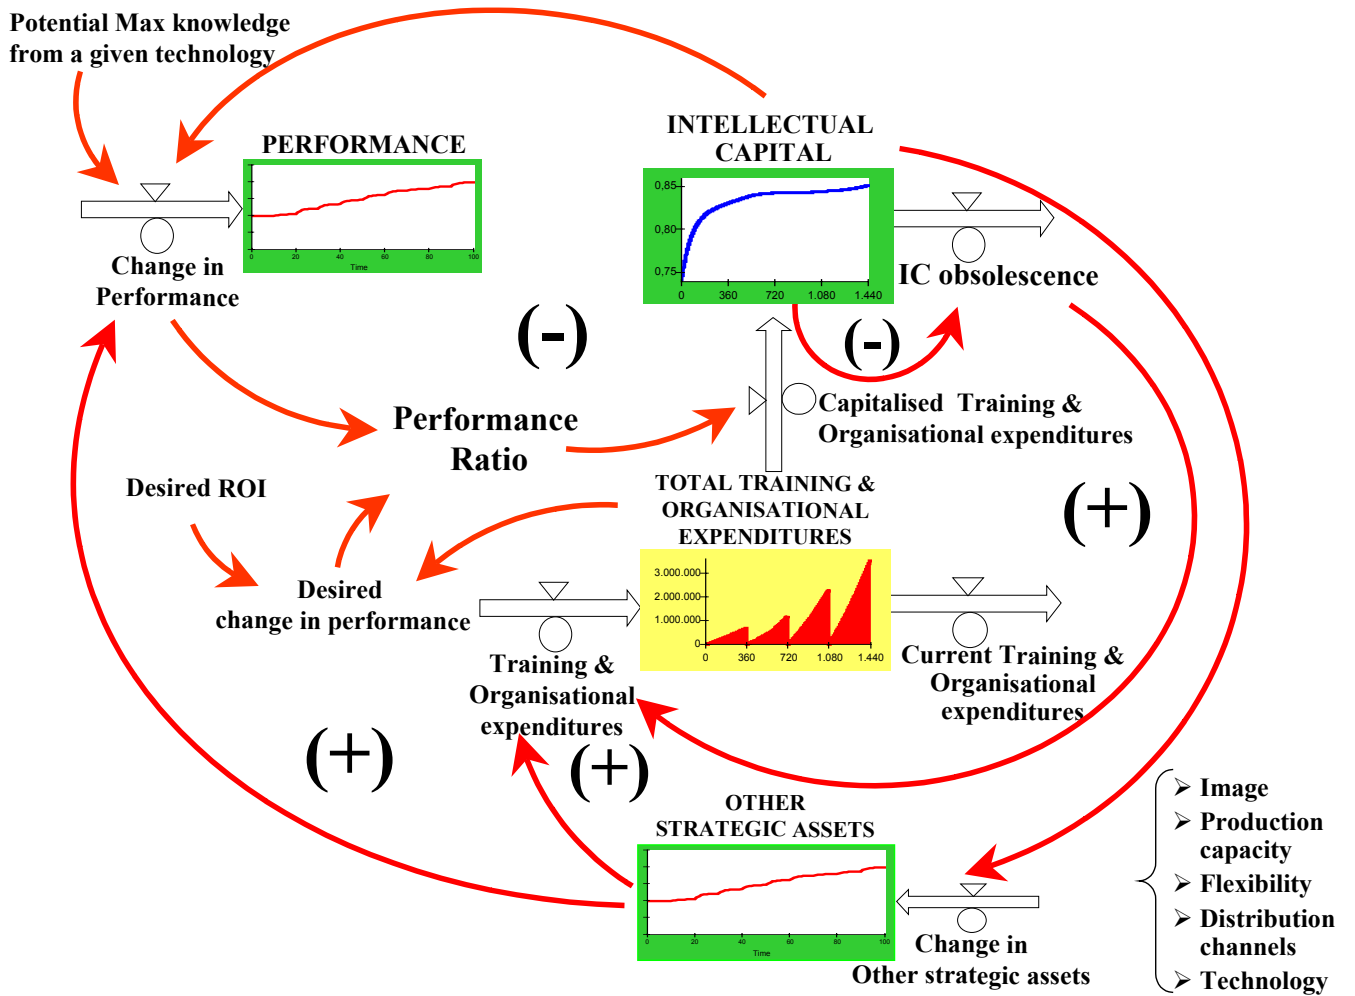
Potential Max knowledge from a given technology

PERFORMANCE

0 20 40 60 80 100
Time

Change in Performance

INTELLECTUAL CAPITAL

0,85
0,80
0,75
0 360 720 1.080 1.440

IC obsolescence

(-)

(-)

Performance Ratio

Capitalised Training & Organisational expenditures

Desired ROI

TOTAL TRAINING & ORGANISATIONAL EXPENDITURES

(+)

3.000.000
2.000.000
1.000.000
0
0 360 720 1.080 1.440

Desired change in performance

Training & Organisational expenditures

Current Training & Organisational expenditures

(+)

(+)

OTHER STRATEGIC ASSETS

0 20 40 60 80 100
Time

Change in Other strategic assets

➢ Image
➢ Production capacity
➢ Flexibility
➢ Distribution channels
➢ Technology